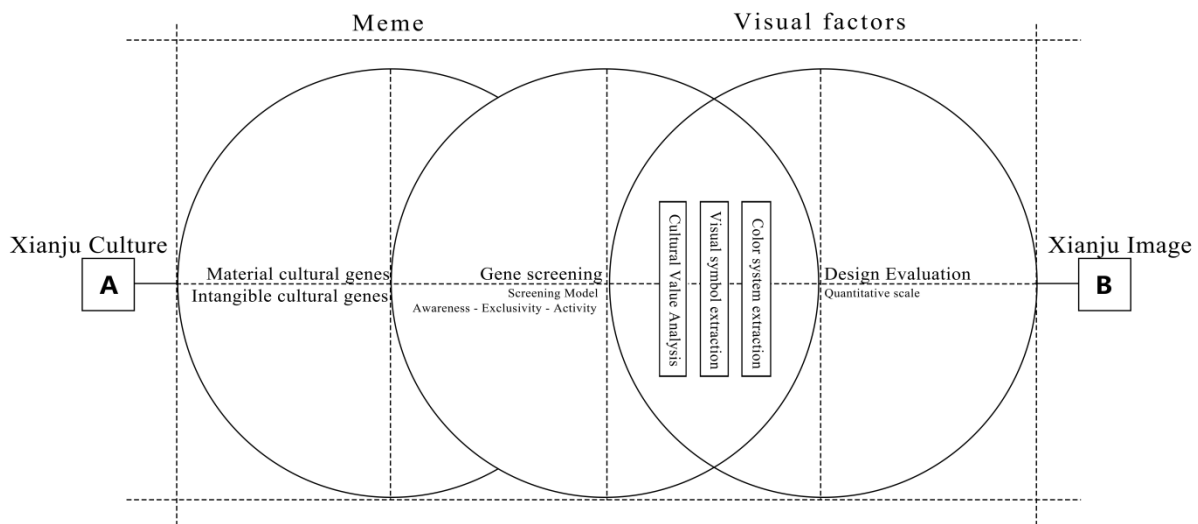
Meme

Visual factors

Xianju Culture

A

Material cultural genes
Intangible cultural genes

Gene screening
Screening Model
Awareness - Exclusivity - Activity

Cultural Value Analysis

Visual symbol extraction

Color system extraction

Design Evaluation
Quantitative scale

Xianju Image

B